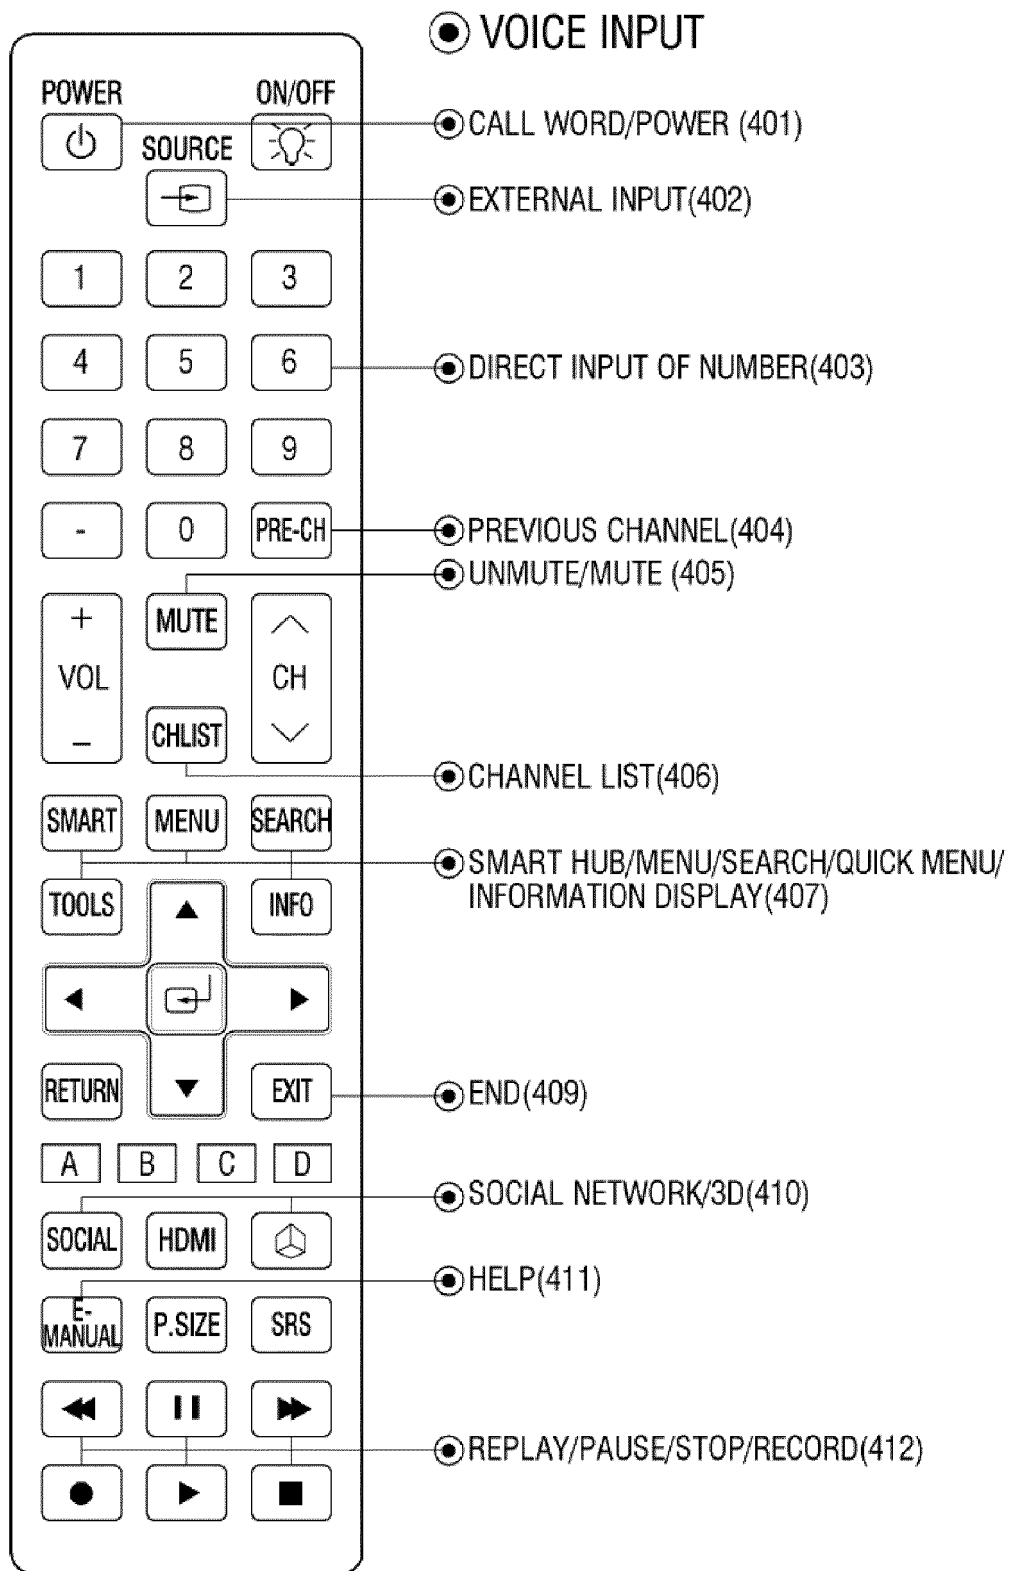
VOICE INPUT

POWER
ON/OFF
SOURCE
CALL WORD/POWER (401)
EXTERNAL INPUT(402)

1 2 3
4 5 6
7 8 9
- 0 PRE-CH

DIRECT INPUT OF NUMBER(403)
PREVIOUS CHANNEL(404)
UNMUTE/MUTE (405)

+
VOL
–
MUTE
CHLIST
CH

CHANNEL LIST(406)

SMART MENU SEARCH
TOOLS INFO

SMART HUB/MENU/SEARCH/QUICK MENU/INFORMATION DISPLAY(407)

RETURN EXIT
END(409)

A B C D

SOCIAL HDMI
SOCIAL NETWORK/3D(410)

E-MANUAL P.SIZE SRS
HELP(411)

REPLAY/PAUSE/STOP/RECORD(412)